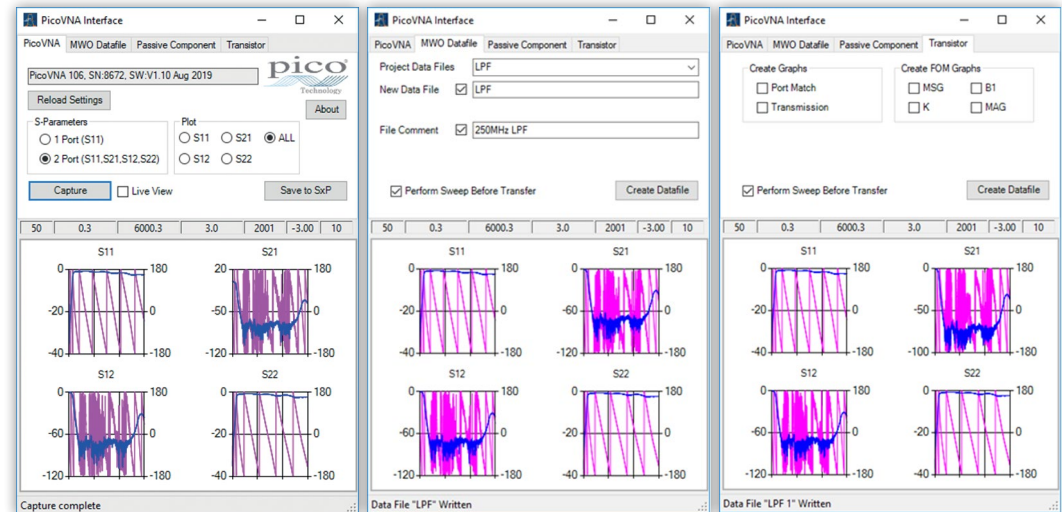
PicoVNA Interface

PicoVNA | MWO Datafile | Passive Component | Transistor

PicoVNA 106, SN:8672, SW:V1.10 Aug 2019

pico Technology

Reload Settings

About

S-Parameters
1 Port (S11)
2 Port (S11,S21,S12,S22)

Plot
S11
S21
ALL
S12
S22

Capture
Live View
Save to SxP

| 50 | 0.3 | 6000.3 | 3.0 | 2001 | -3.00 | 10 |
|---|---|---|---|---|---|---|

S11
0
-20
-40
180
0
-180

S21
20
-50
-120
180
0
-180

S12
0
-60
-120
180
0
-180

S22
0
-20
-40
180
0
-180

Capture complete

PicoVNA Interface

PicoVNA | MWO Datafile | Passive Component | Transistor

Project Data Files LPF

New Data File LPF

File Comment 250MHz LPF

Perform Sweep Before Transfer

Create Datafile

| 50 | 0.3 | 6000.3 | 3.0 | 2001 | -3.00 | 10 |
|---|---|---|---|---|---|---|

S11
0
-20
-40
180
0
-180

S21
0
-60
-120
180
0
-180

S12
0
-60
-120
180
0
-180

S22
0
-20
-40
180
0
-180

Data File "LPF" Written

PicoVNA Interface

PicoVNA | MWO Datafile | Passive Component | Transistor

Create Graphs
Port Match
Transmission

Create FOM Graphs
MSG
B1
K
MAG

Perform Sweep Before Transfer

Create Datafile

| 50 | 0.3 | 6000.3 | 3.0 | 2001 | -3.00 | 10 |
|---|---|---|---|---|---|---|

S11
0
-20
-40
180
0
-180

S21
0
-50
-100
180
0
-180

S12
0
-60
-120
180
0
-180

S22
0
-20
-40
180
0
-180

Data File "LPF 1" Written